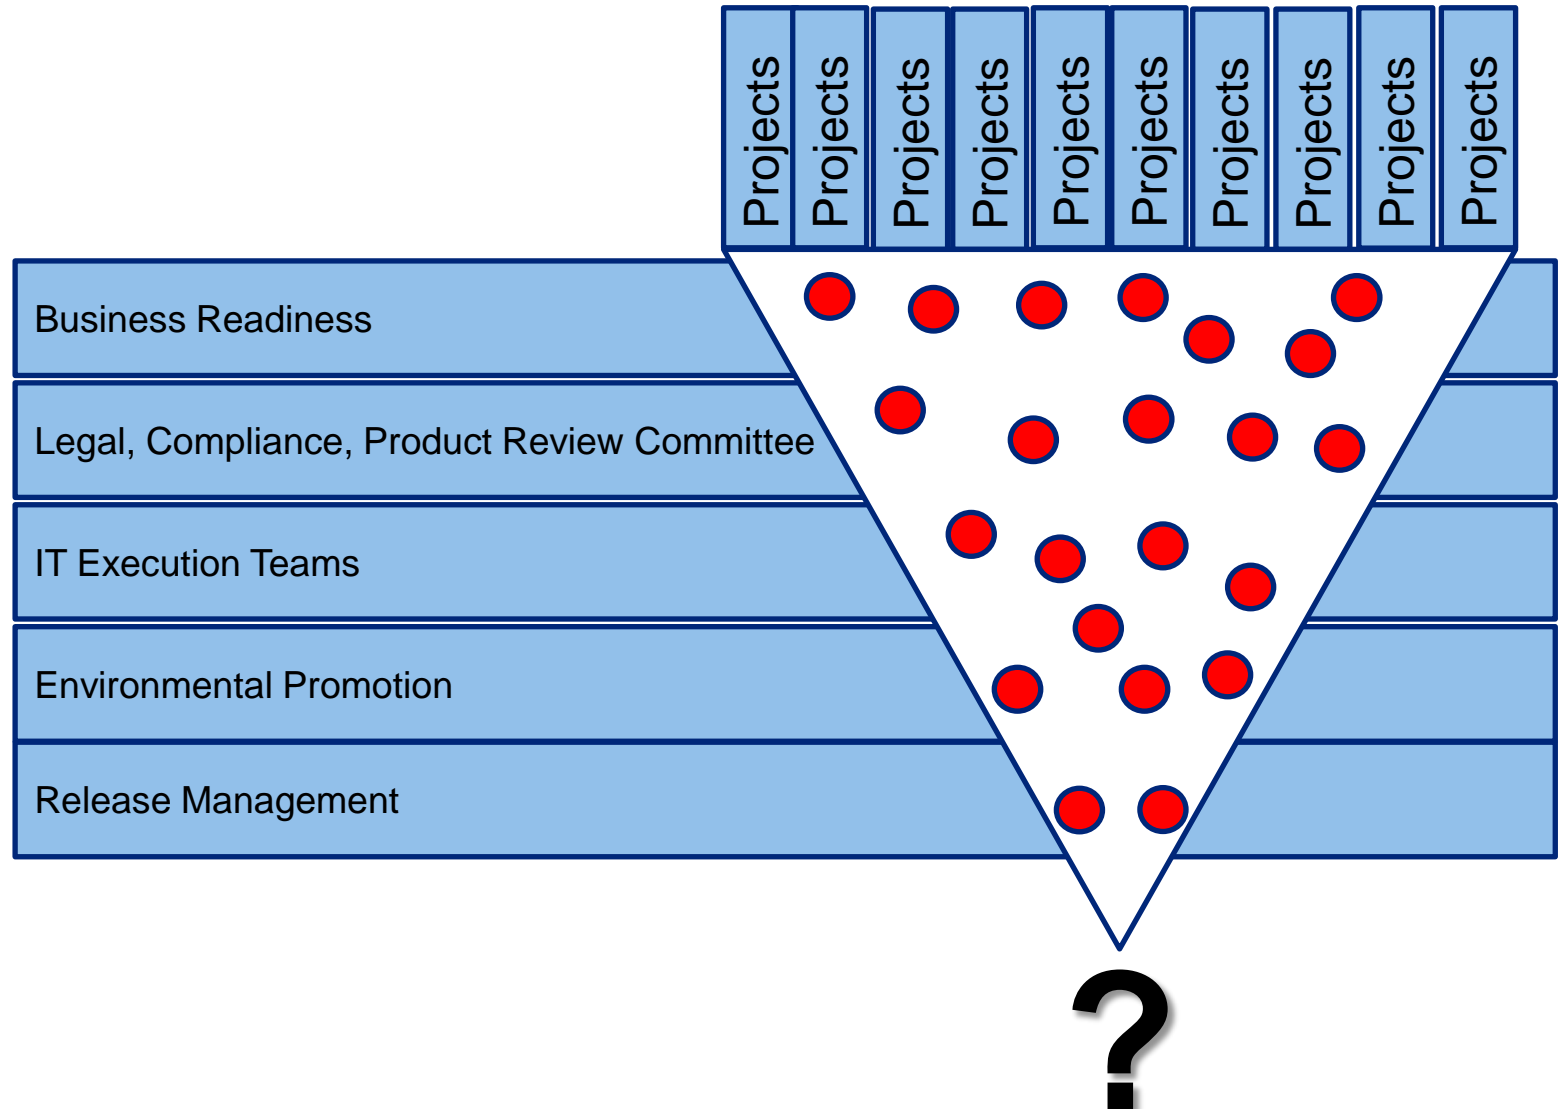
Projects Projects Projects Projects Projects Projects Projects Projects Projects Projects

Business Readiness

Legal, Compliance, Product Review Committee

IT Execution Teams

Environmental Promotion

Release Management

?